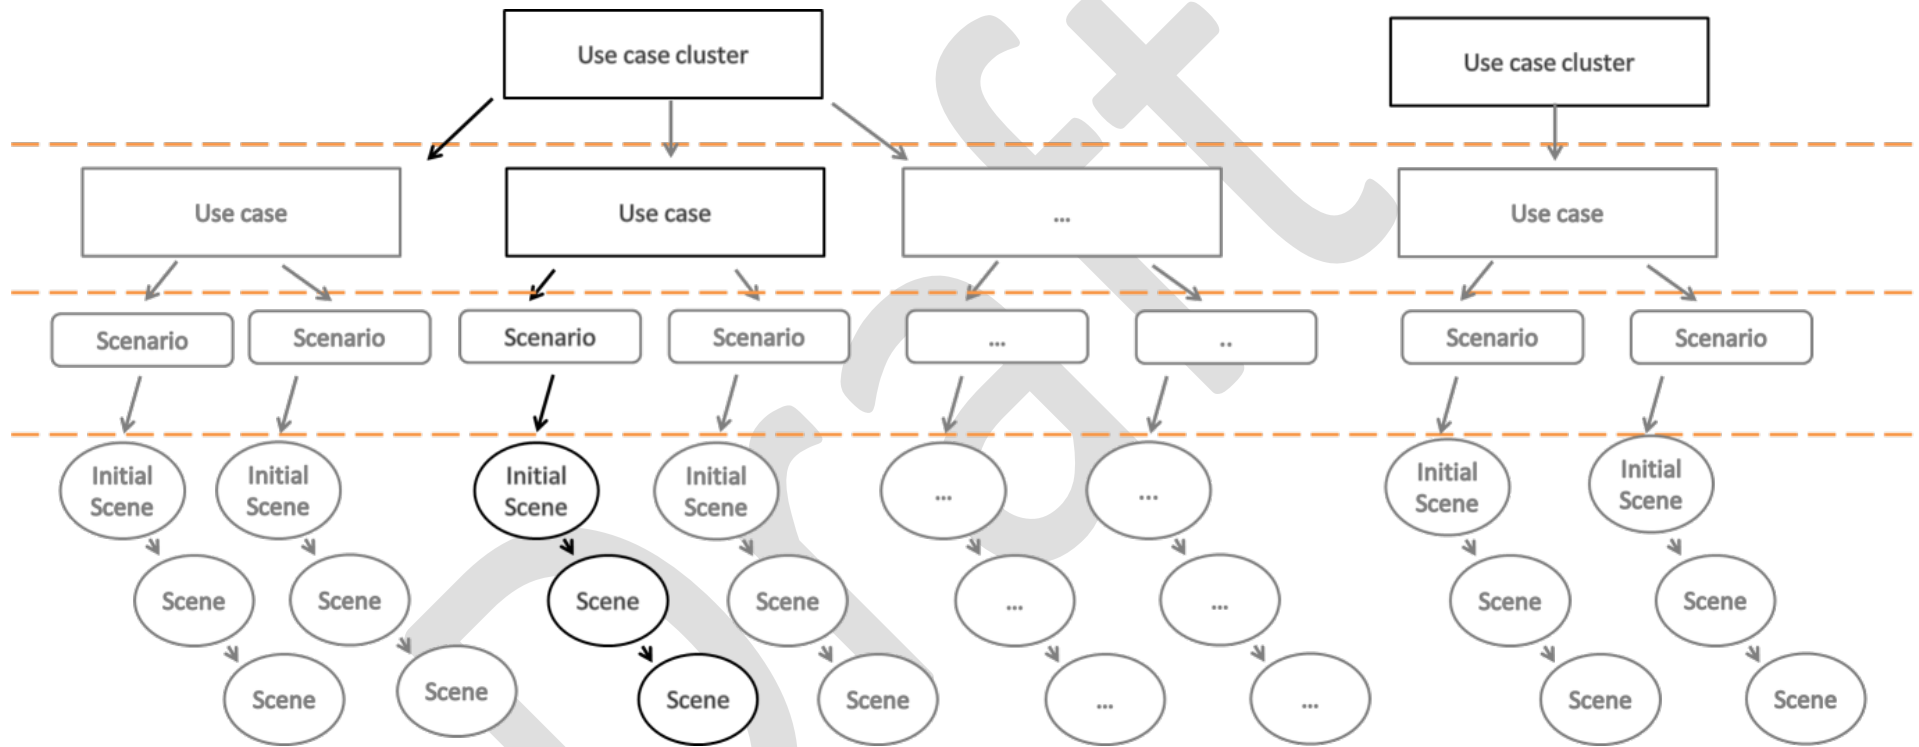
Use case cluster

Use case cluster

Use case

Use case

...

Use case

Scenario

Scenario

Scenario

Scenario

...

..

Scenario

Scenario

Initial Scene

Initial Scene

Initial Scene

Initial Scene

...

...

Initial Scene

Initial Scene

Scene

Scene

Scene

Scene

...

...

Scene

Scene

Scene

Scene

Scene

Scene

...

...

Scene

Scene

Draft